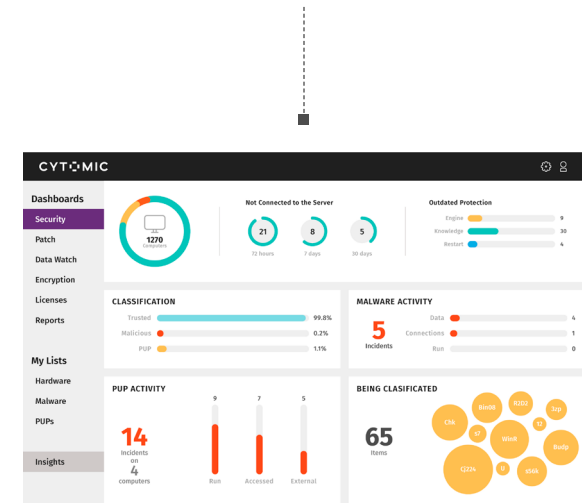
CYTOMIC

Dashboards
Security
Patch
Data Watch
Encryption
Licenses
Reports

My Lists
Hardware
Malware
PUPs

Insights

1270
Computers

Not Connected to the Server
21
72 hours
8
7 days
5
30 days

Outdated Protection
Engine 9
Knowledge 30
Restart 4

CLASSIFICATION
Trusted 99.8%
Malicious 0.2%
PUP 1.1%

MALWARE ACTIVITY
5
Incidents
Data 4
Connections 1
Run 0

PUP ACTIVITY
14
Incidents on
4
computers
9
Run
7
Accessed
5
External

BEING CLASIFICATED
65
Items
Chk
Rm08
R202
3zp
67
Win8
12
Budp
C224
U
X56k